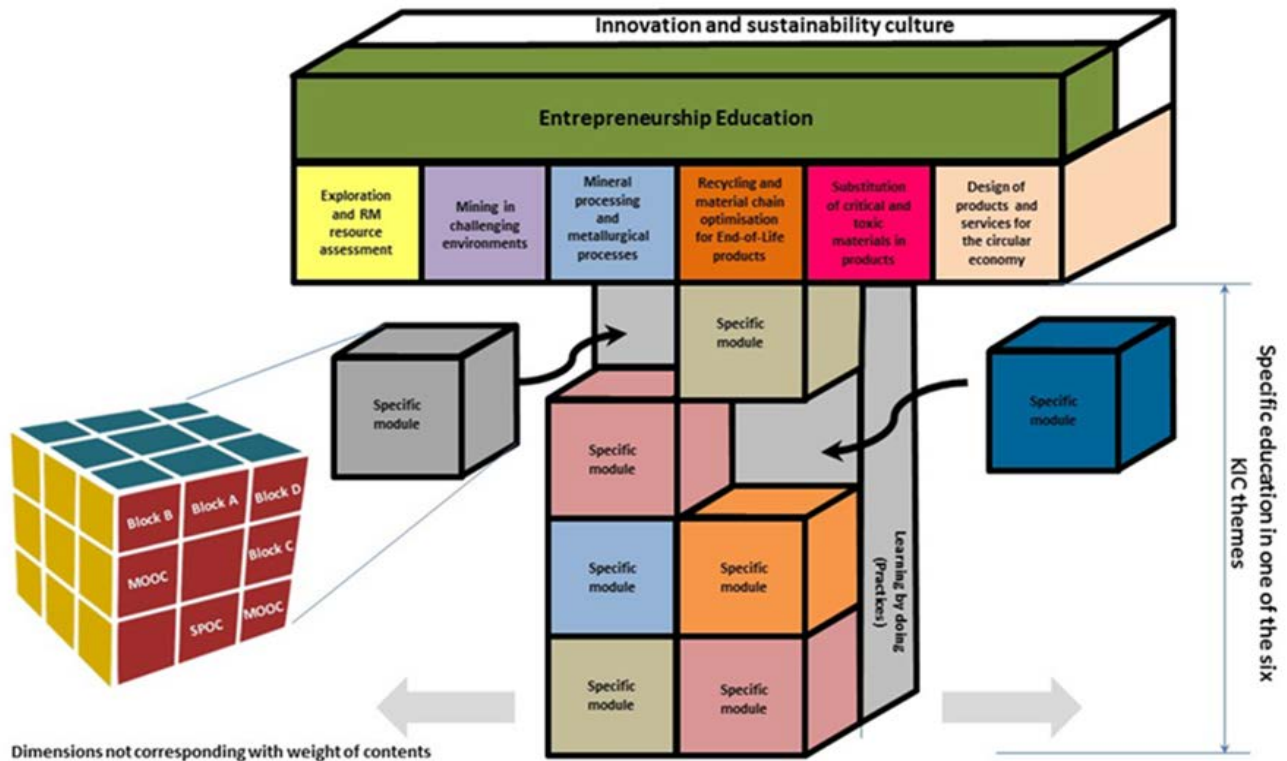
Innovation and sustainability culture

Entrepreneurship Education

Exploration and RM resource assessment

Mining in challenging environments

Mineral processing and metallurgical processes

Recycling and material chain optimisation for End-of-Life products

Substitution of critical and toxic materials in products

Design of products and services for the circular economy

Specific module

Specific module

Specific module

Specific module

Block B

Block A

Block D

Block C

MOOC

SPOC

MOOC

Specific module

Specific module

Specific module

Specific module

Specific module

Learning by doing (Practices)

Specific education in one of the six KIC themes

Dimensions not corresponding with weight of contents